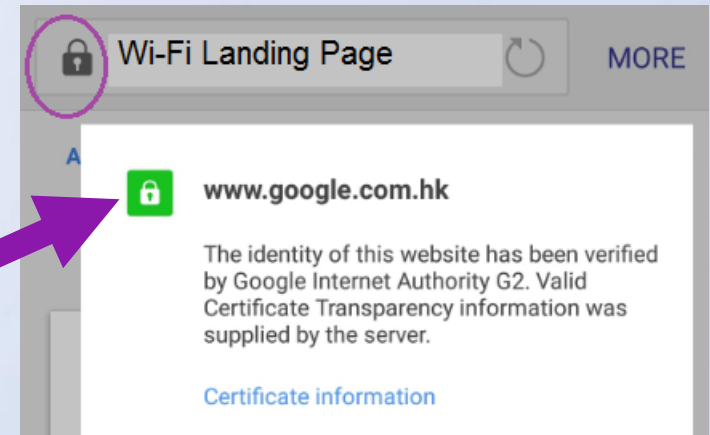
Wi-Fi Landing Page

MORE

A

www.google.com.hk

The identity of this website has been verified by Google Internet Authority G2. Valid Certificate Transparency information was supplied by the server.

Certificate information